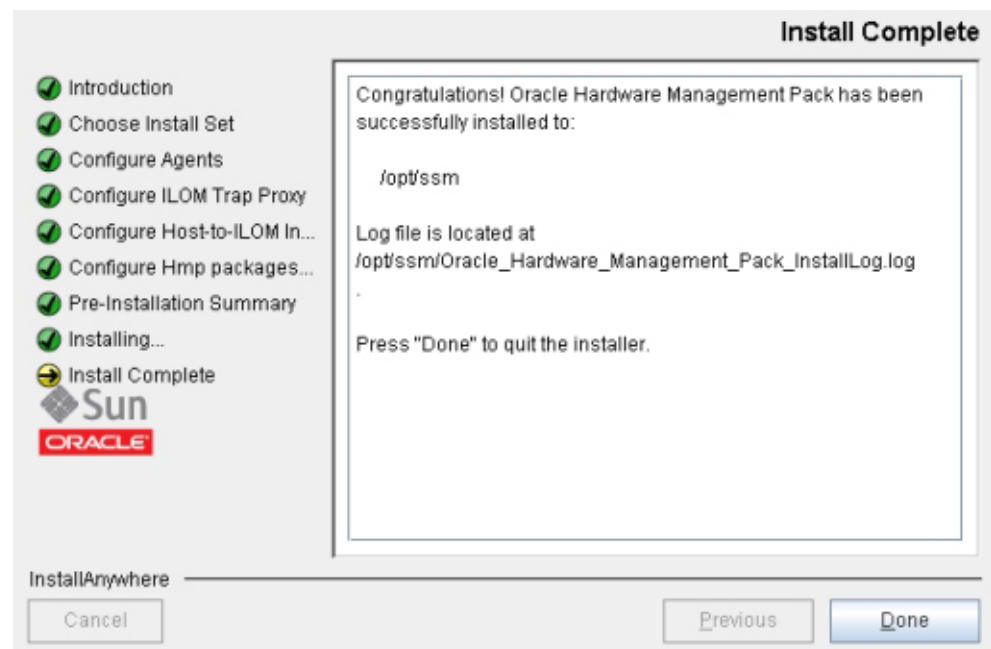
Install Complete

Introduction
Choose Install Set
Configure Agents
Configure ILOM Trap Proxy
Configure Host-to-ILOM In...
Configure Hmp packages...
Pre-Installation Summary
Installing...
Install Complete

Sun
ORACLE

Congratulations! Oracle Hardware Management Pack has been successfully installed to:

/opt/ssm

Log file is located at /opt/ssm/Oracle_Hardware_Management_Pack_InstallLog.log
.

Press "Done" to quit the installer.

InstallAnywhere

Cancel

Previous

Done